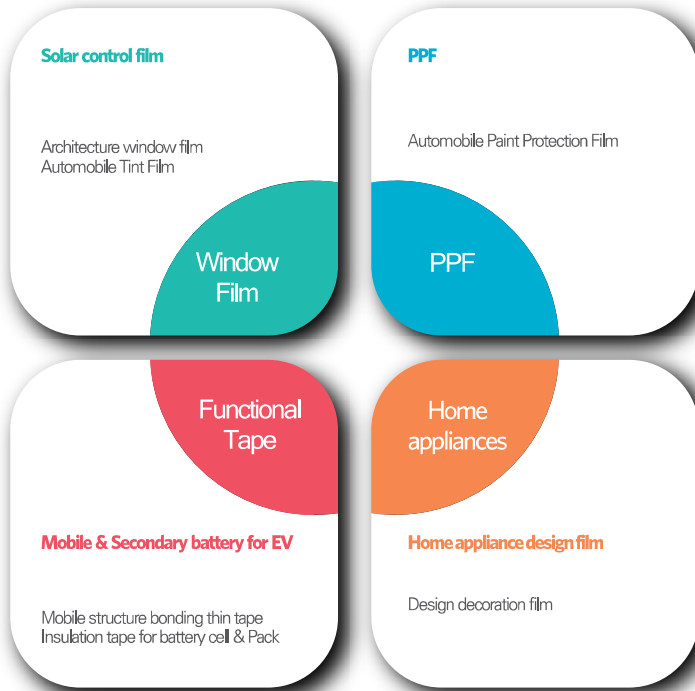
Solar control film

Architecture window film
Automobile Tint Film

Window Film

PPF

Automobile Paint Protection Film

PPF

Functional Tape

Mobile & Secondary battery for EV

Mobile structure bonding thin tape
Insulation tape for battery cell & Pack

Home appliances

Home appliance design film

Design decoration film